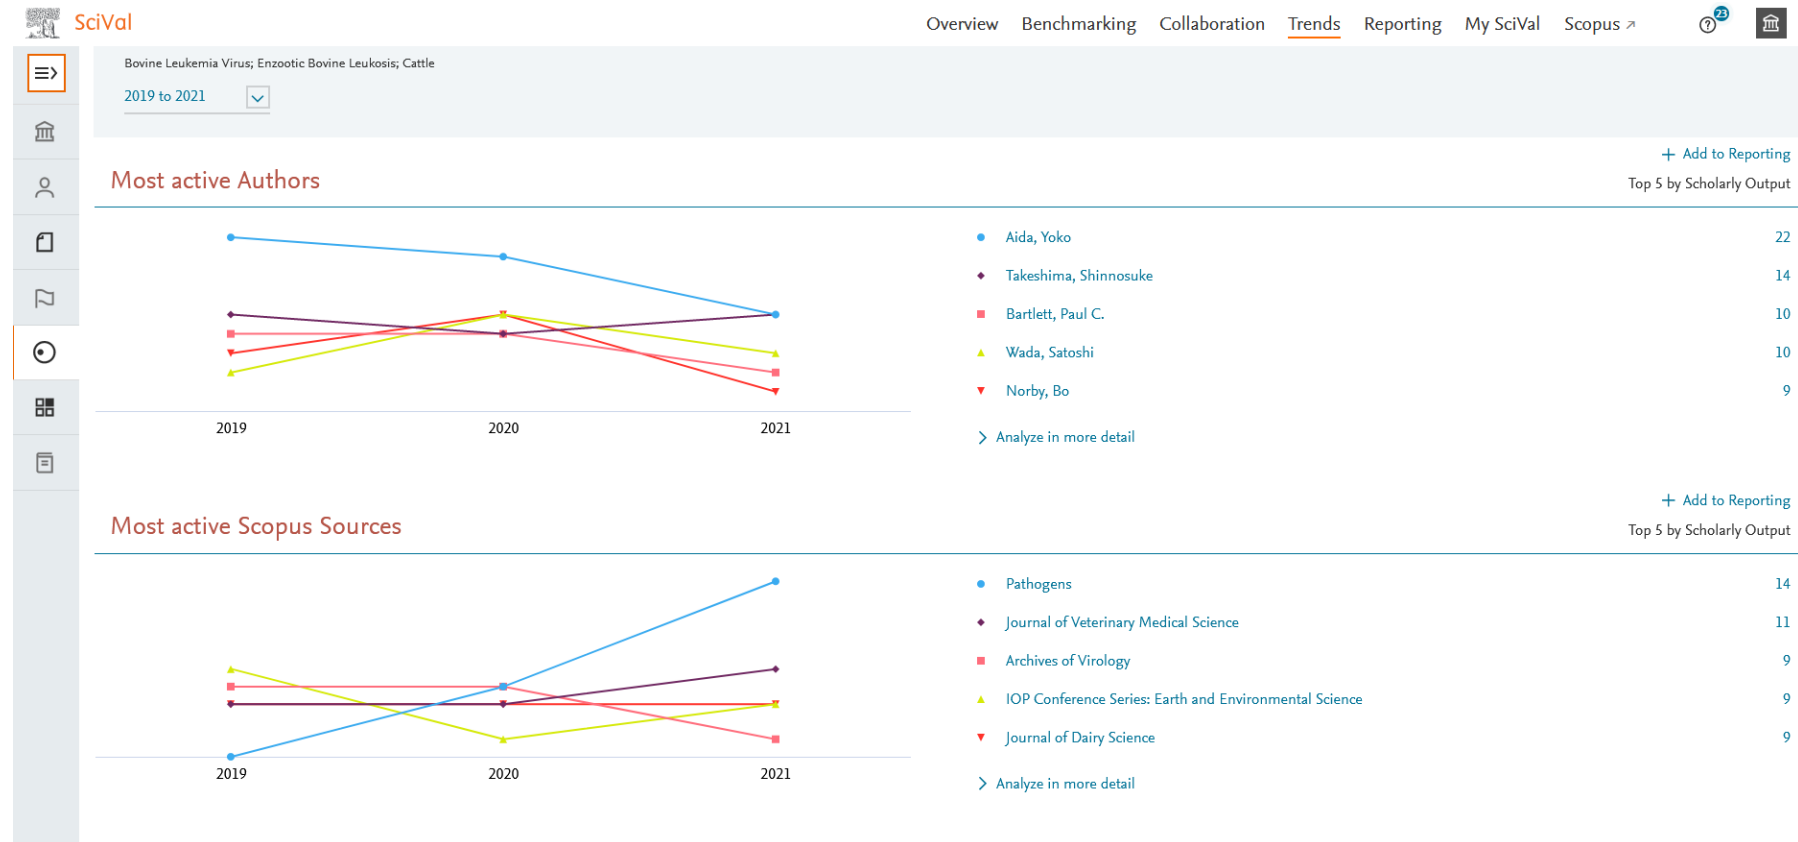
SciVal

Overview Benchmarking Collaboration Trends Reporting My SciVal Scopus ↗

23

Bovine Leukemia Virus; Enzootic Bovine Leukosis; Cattle

2019 to 2021

+ Add to Reporting

Most active Authors

Top 5 by Scholarly Output

2019 2020 2021

| | |
|---|---|
| Aida, Yoko | 22 |
| Takeshima, Shinnosuke | 14 |
| Bartlett, Paul C. | 10 |
| Wada, Satoshi | 10 |
| Norby, Bo | 9 |

> Analyze in more detail

+ Add to Reporting

Most active Scopus Sources

Top 5 by Scholarly Output

2019 2020 2021

| | |
|---|---|
| Pathogens | 14 |
| Journal of Veterinary Medical Science | 11 |
| Archives of Virology | 9 |
| IOP Conference Series: Earth and Environmental Science | 9 |
| Journal of Dairy Science | 9 |

> Analyze in more detail